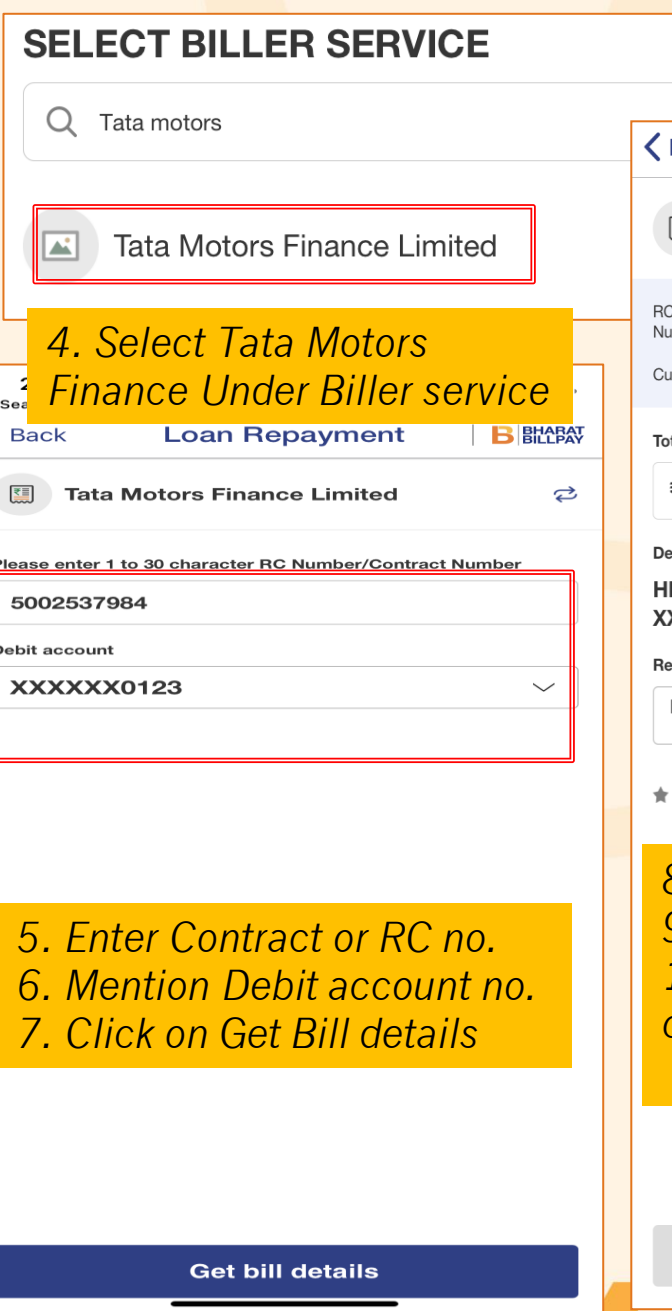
SELECT BILLER SERVICE

Tata motors

Tata Motors Finance Limited

4. Select Tata Motors Finance Under Biller service

Back Loan Repayment BHARAT BILLPAY

Tata Motors Finance Limited

Please enter 1 to 30 character RC Number/Contract Number

5002537984

Debit account

XXXXXX0123

5. Enter Contract or RC no.
6. Mention Debit account no.
7. Click on Get Bill details

Get bill details

RC
Nu
Cu
Tot
De
HI
XX
Re
8
9
1
C